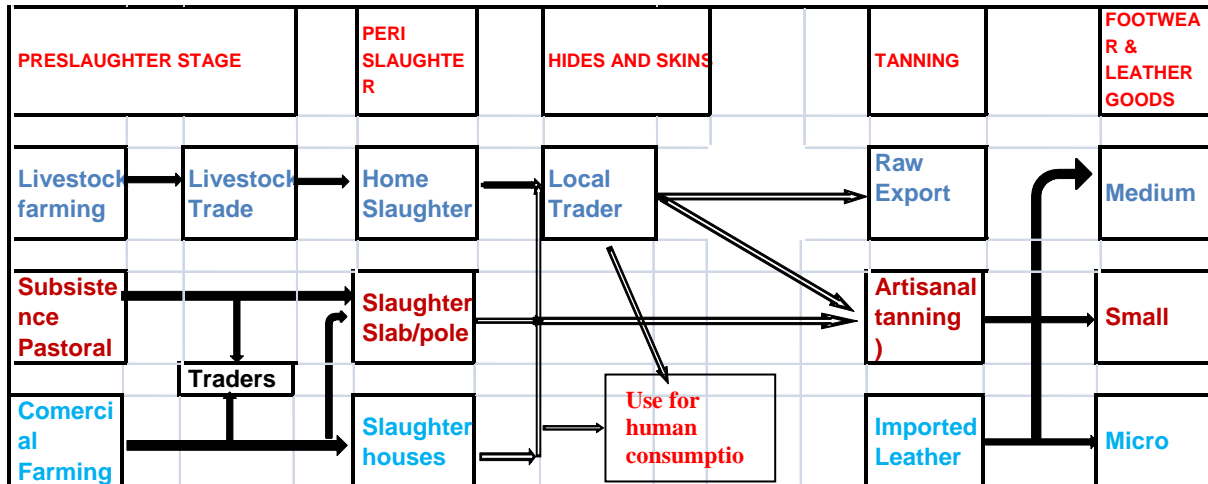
PRESLAUGHTER STAGE

PERI SLAUGHTER

HIDES AND SKINS

TANNING

FOOTWEAR & LEATHER GOODS

Livestock farming

Livestock Trade

Home Slaughter

Local Trader

Raw Export

Medium

Subsistence Pastoral

Slaughter Slab/pole

Artisanal tanning )

Small

Traders

Comercial Farming

Slaughter houses

Use for human consumptio

Imported Leather

Micro